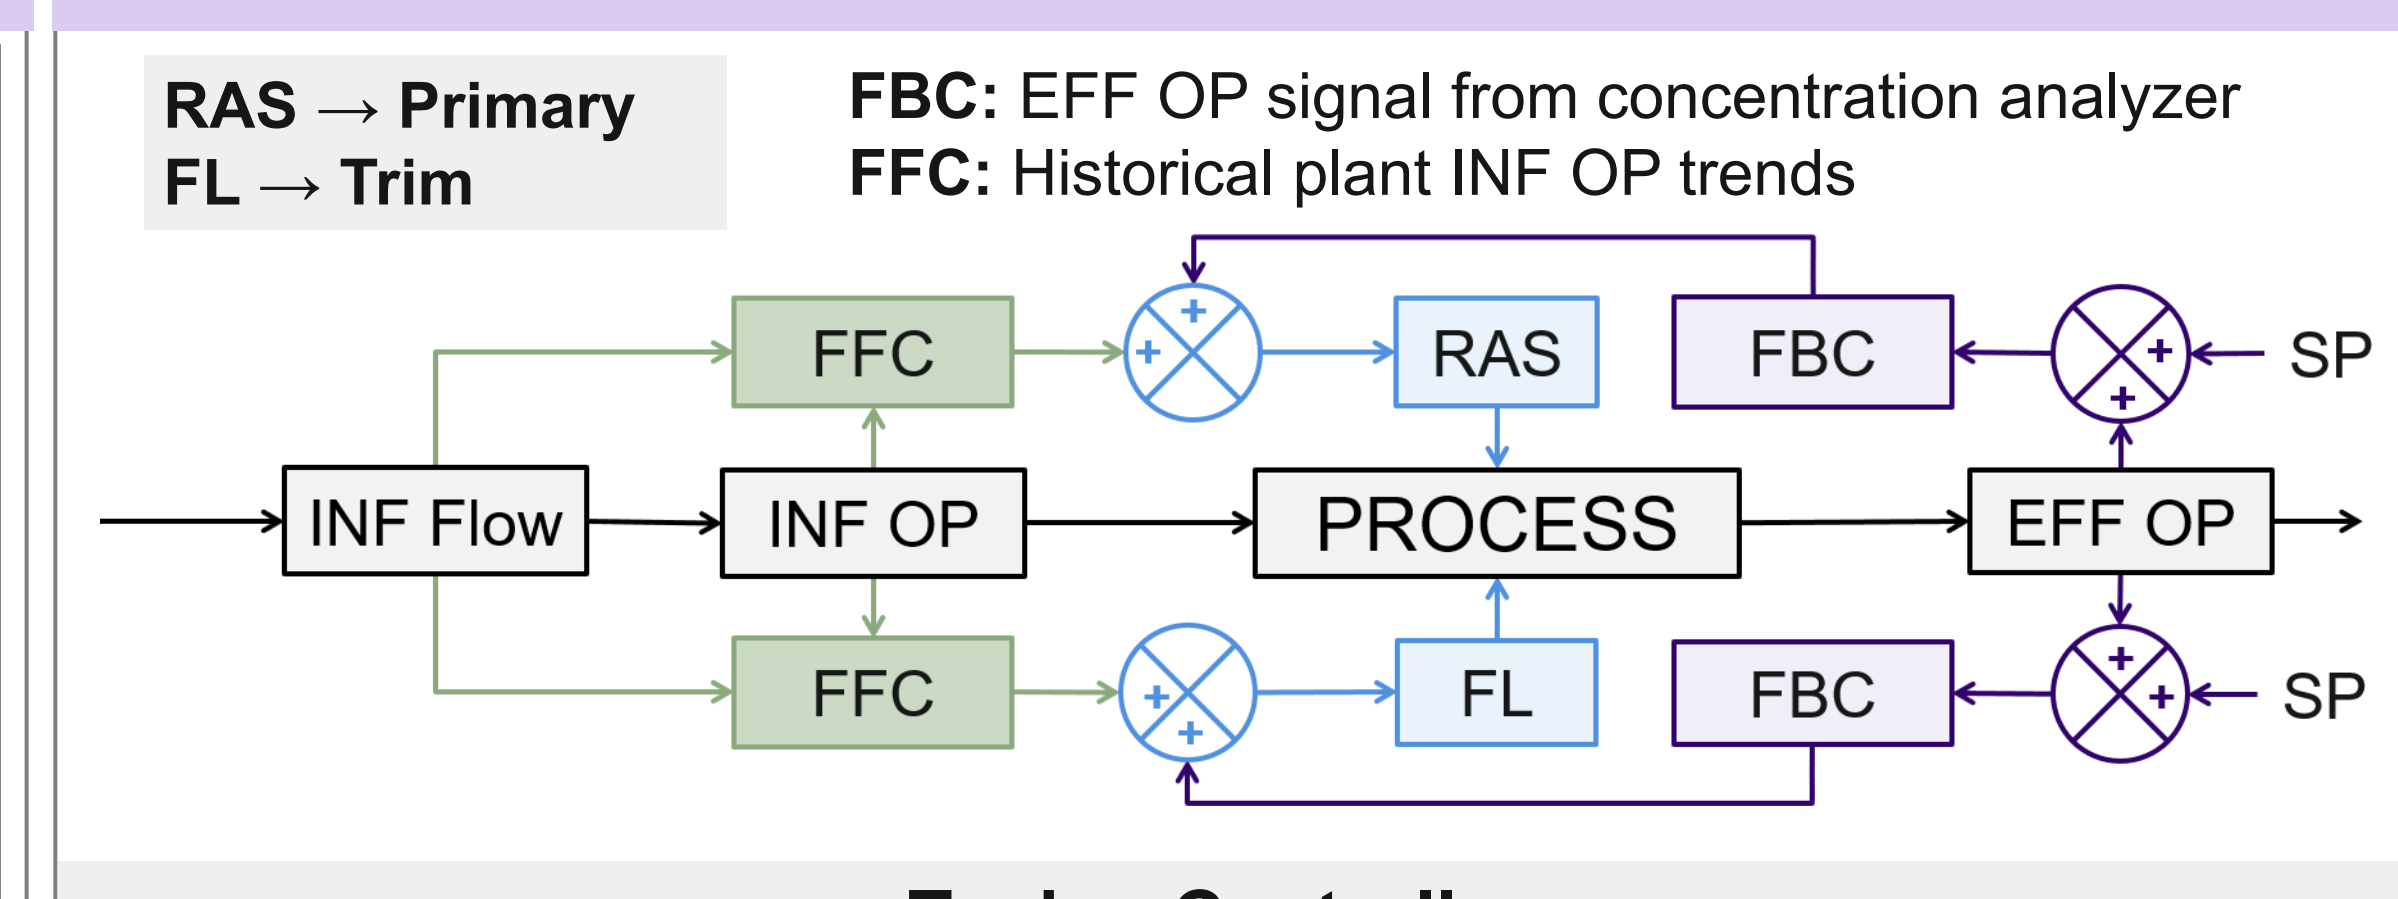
**RAS → Primary**
**FL → Trim**

**FBC:** EFF OP signal from concentration analyzer
**FFC:** Historical plant INF OP trends

FFC

+

+

RAS

FBC

+

+

SP

INF Flow

INF OP

PROCESS

EFF OP

FFC

+

+

FL

FBC

+

+

SP

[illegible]